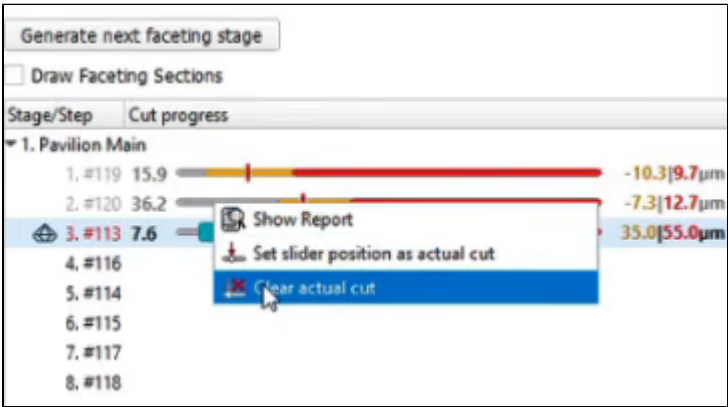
Generate next faceting stage

Draw Faceting Sections

| Stage/Step | Cut progress |
|---|---|
| 1. Pavilion Main | |
| 1. #119 | 15.9 -10.3\|9.7µm |
| 2. #120 | 36.2 -7.3\|12.7µm |
| 3. #113 | 7.6 35.0\|55.0µm |
| 4. #116 | |
| 5. #114 | |
| 6. #115 | |
| 7. #117 | |
| 8. #118 | |

Show Report
Set slider position as actual cut
Clear actual cut